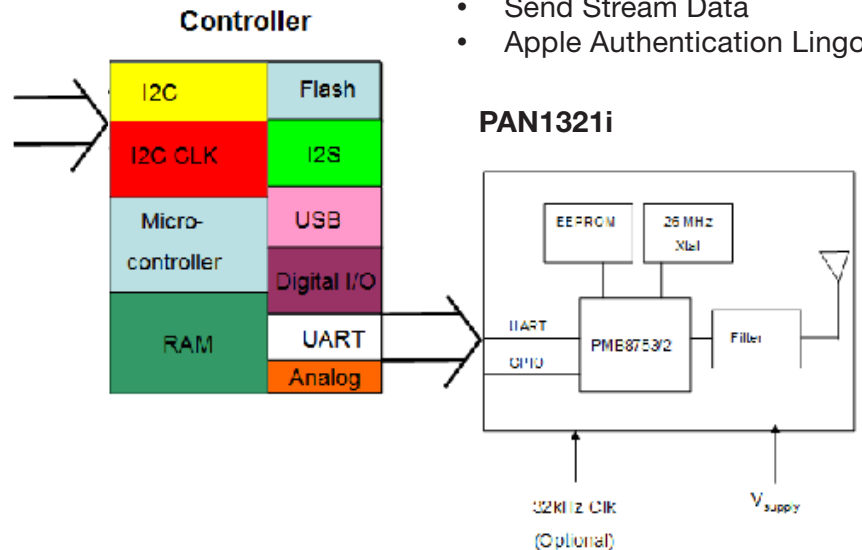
Controller

- Send Stream Data
- Apple Authentication Lingo

I2C
Flash
I2C CLK
I2S
Micro-controller
USB
Digital I/O
RAM
UART
Analog

PAN1321i

EEPROM
26 MHz Xtal
UART
GPIO
PME8753/2
Filter

32kHz Clk (Optional)
$V_{supply}$